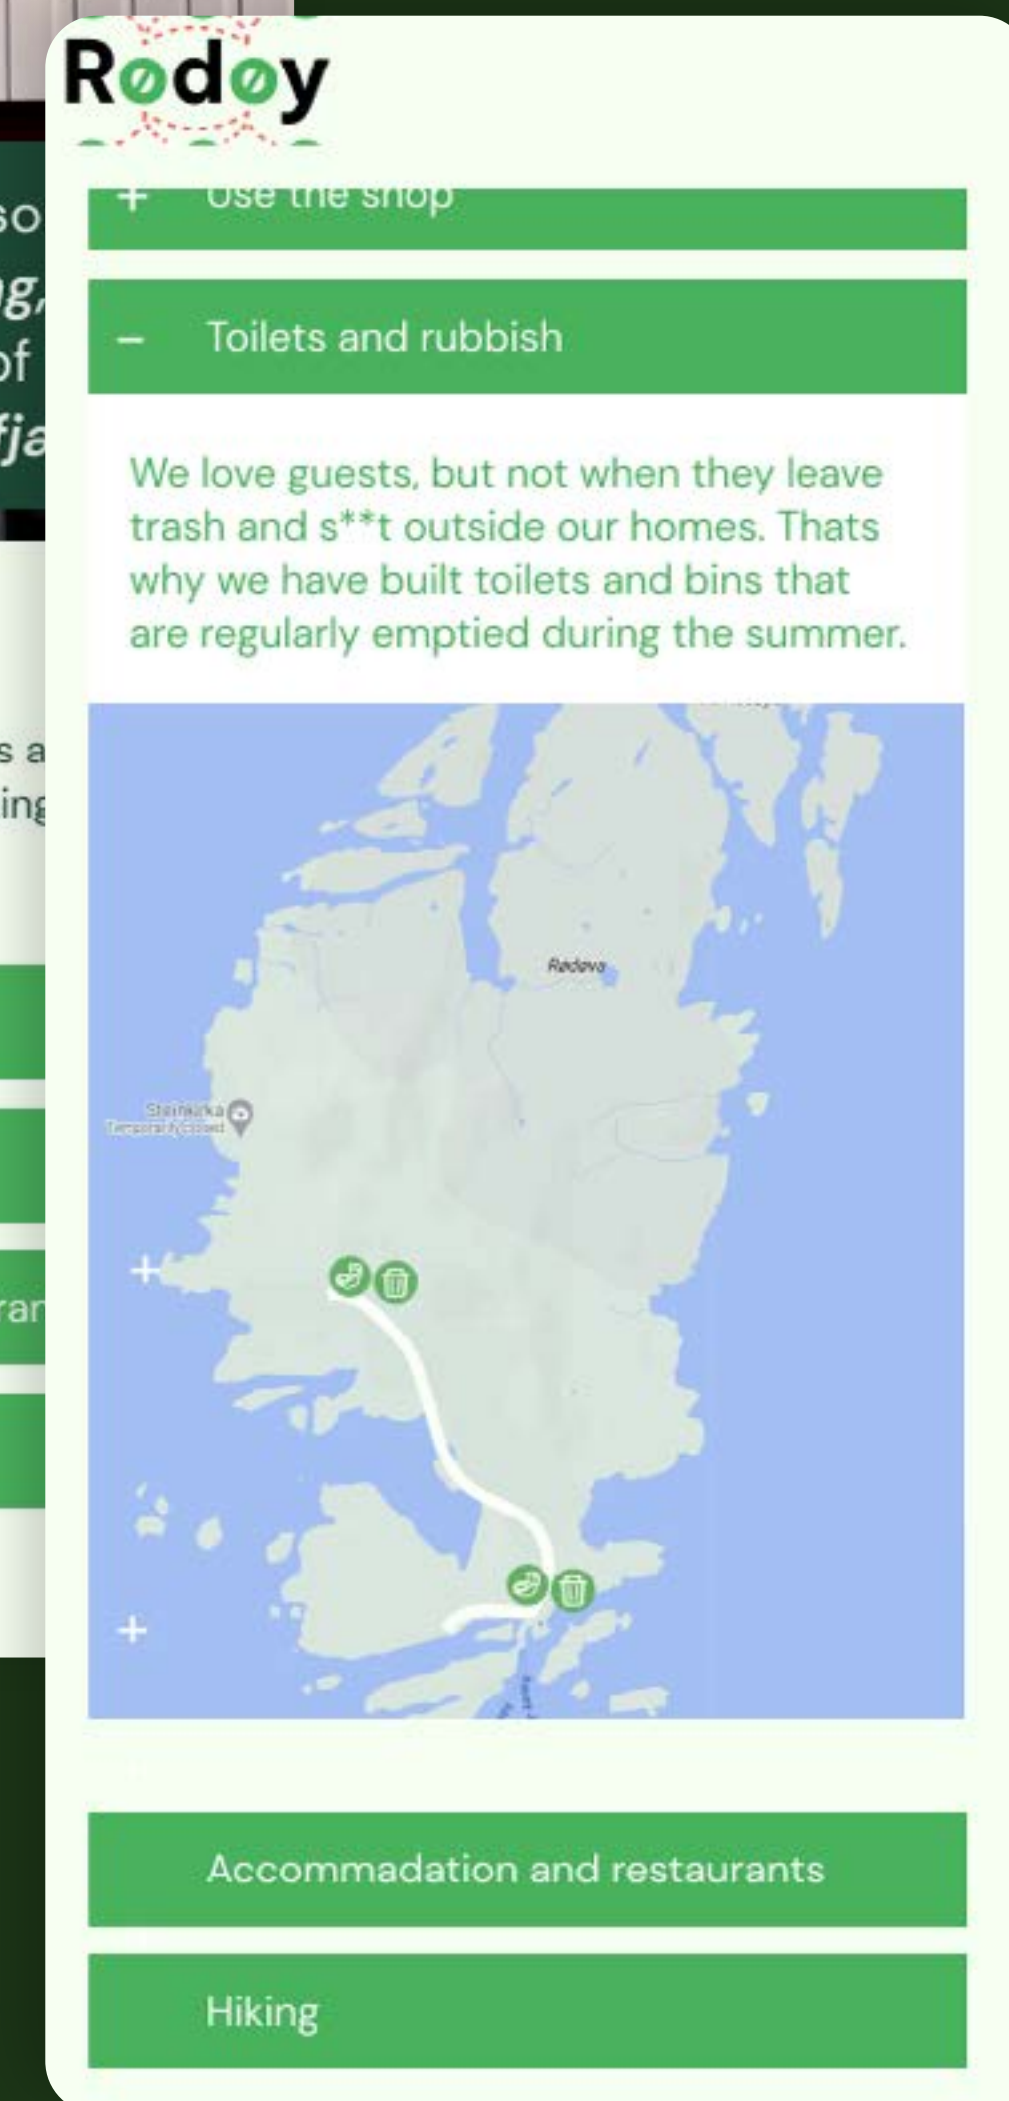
Rødøy

+ Use the shop

– Toilets and rubbish

We love guests, but not when they leave trash and s**t outside our homes. Thats why we have built toilets and bins that are regularly emptied during the summer.

Rødøya

Steinkirka
Temporarily closed

+

+

Accommadation and restaurants

Hiking

so
g,
of
fja
s a
ing
ran